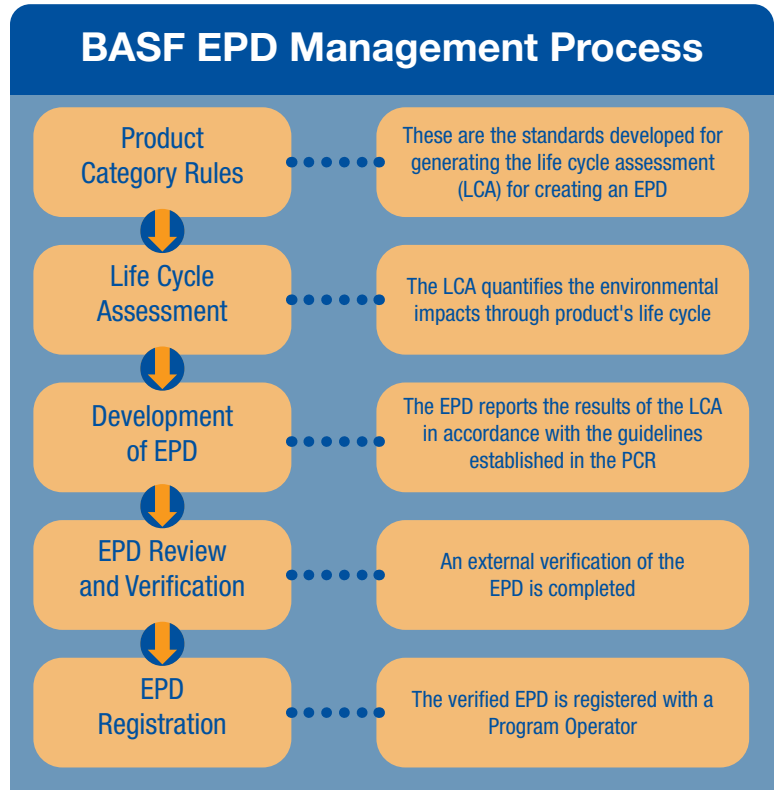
BASF EPD Management Process

Product Category Rules

These are the standards developed for generating the life cycle assessment (LCA) for creating an EPD

Life Cycle Assessment

The LCA quantifies the environmental impacts through product's life cycle

Development of EPD

The EPD reports the results of the LCA in accordance with the guidelines established in the PCR

EPD Review and Verification

An external verification of the EPD is completed

EPD Registration

The verified EPD is registered with a Program Operator